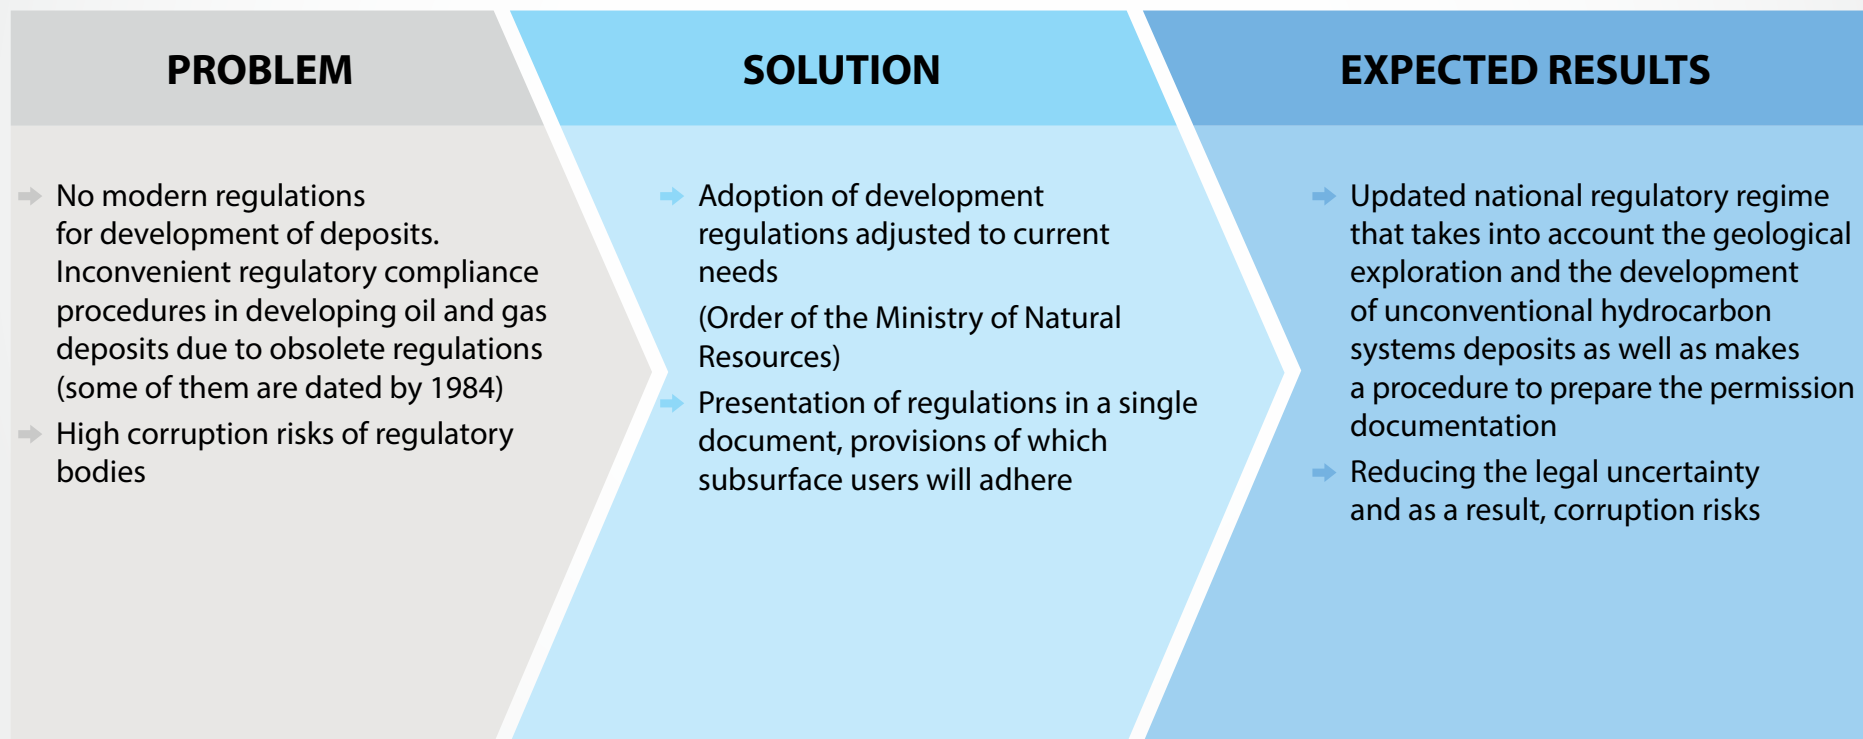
PROBLEM

No modern regulations for development of deposits. Inconvenient regulatory compliance procedures in developing oil and gas deposits due to obsolete regulations (some of them are dated by 1984)

High corruption risks of regulatory bodies

SOLUTION

Adoption of development regulations adjusted to current needs

(Order of the Ministry of Natural Resources)

Presentation of regulations in a single document, provisions of which subsurface users will adhere

EXPECTED RESULTS

Updated national regulatory regime that takes into account the geological exploration and the development of unconventional hydrocarbon systems deposits as well as makes a procedure to prepare the permission documentation

Reducing the legal uncertainty and as a result, corruption risks